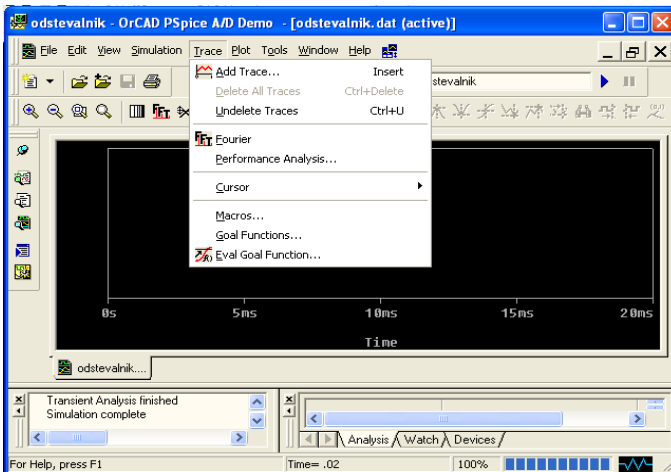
odstevalnik - OrCAD PSpice A/D Demo - [odstevalnik.dat (active)]

File Edit View Simulation Trace Plot Tools Window Help

stevalnik

Add Trace... Insert
Delete All Traces Ctrl+Delete
Undelete Traces Ctrl+U
Fourier
Performance Analysis...
Cursor
Macros...
Goal Functions...
Eval Goal Function...

0s 5ms 10ms 15ms 20ms
Time

odstevalnik....

Transient Analysis finished
Simulation complete

Analysis Watch Devices

For Help, press F1 Time= .02 100%